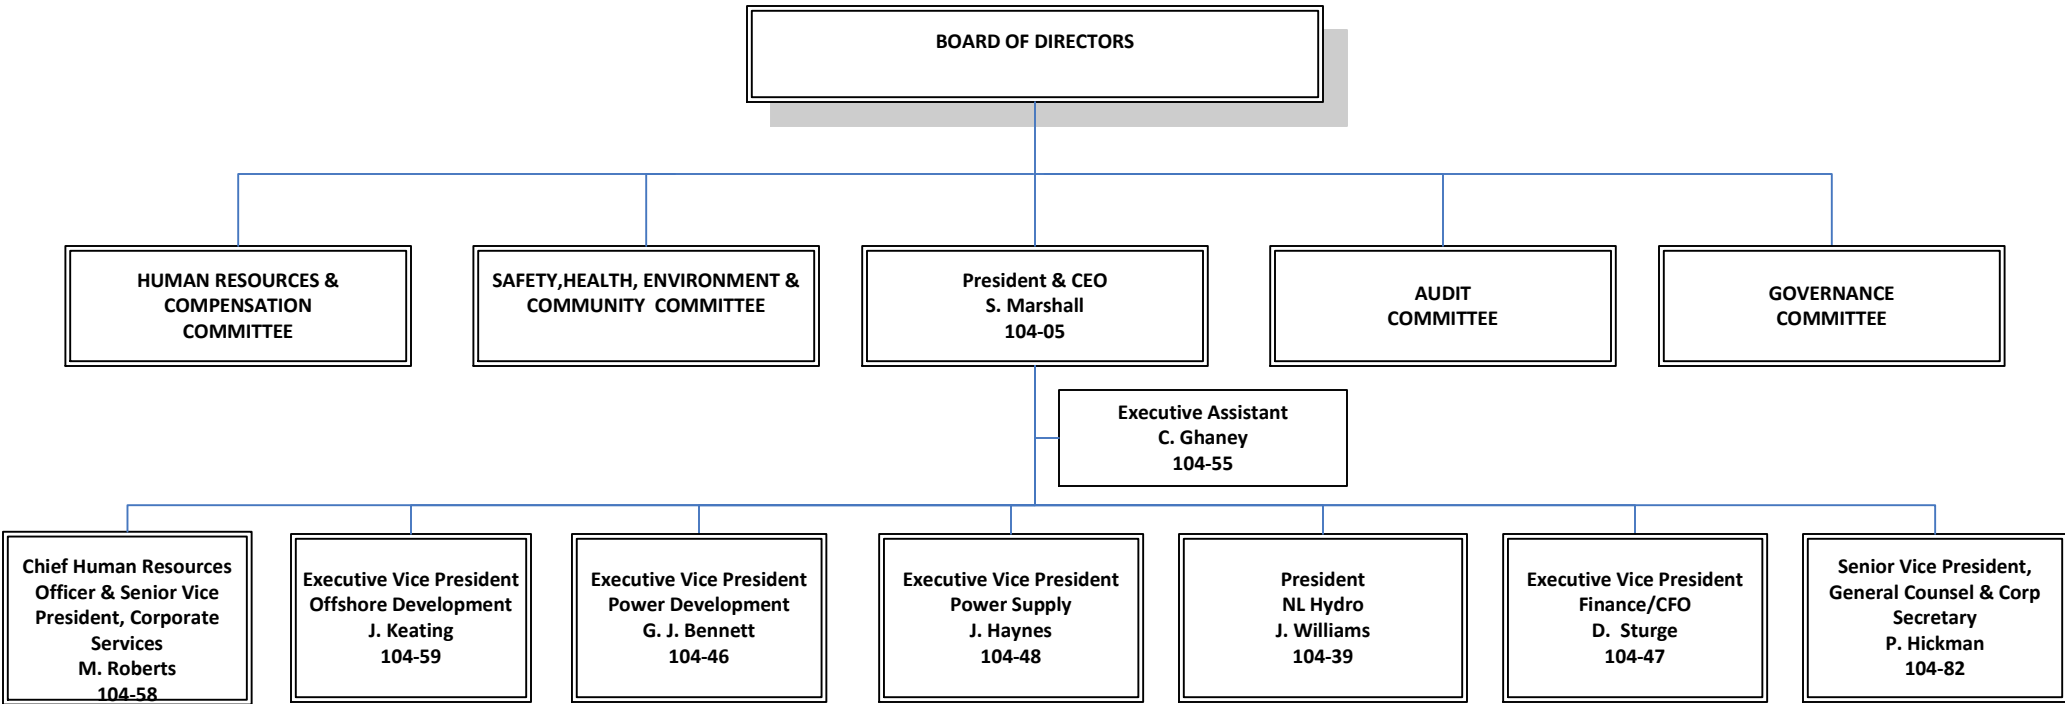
BOARD OF DIRECTORS

HUMAN RESOURCES & COMPENSATION COMMITTEE

SAFETY,HEALTH, ENVIRONMENT & COMMUNITY COMMITTEE

President & CEO
S. Marshall
104-05

AUDIT COMMITTEE

GOVERNANCE COMMITTEE

Executive Assistant
C. Ghaney
104-55

Chief Human Resources Officer & Senior Vice President, Corporate Services
M. Roberts
104-58

Executive Vice President
Offshore Development
J. Keating
104-59

Executive Vice President
Power Development
G. J. Bennett
104-46

Executive Vice President
Power Supply
J. Haynes
104-48

President
NL Hydro
J. Williams
104-39

Executive Vice President
Finance/CFO
D. Sturge
104-47

Senior Vice President, General Counsel & Corp Secretary
P. Hickman
104-82